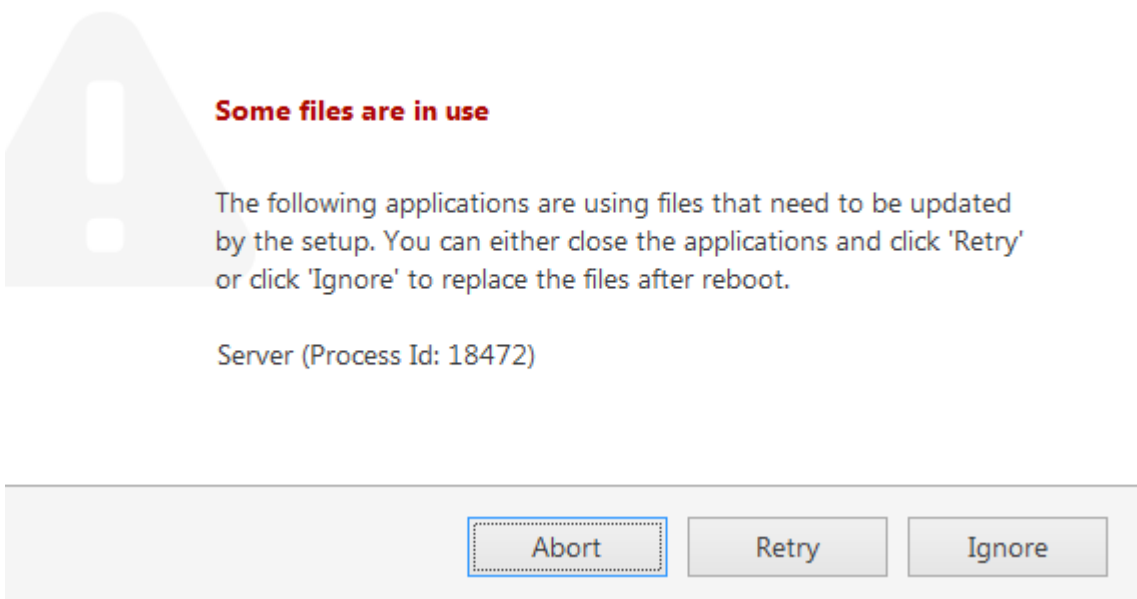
Some files are in use

The following applications are using files that need to be updated by the setup. You can either close the applications and click 'Retry' or click 'Ignore' to replace the files after reboot.

Server (Process Id: 18472)

Abort

Retry

Ignore